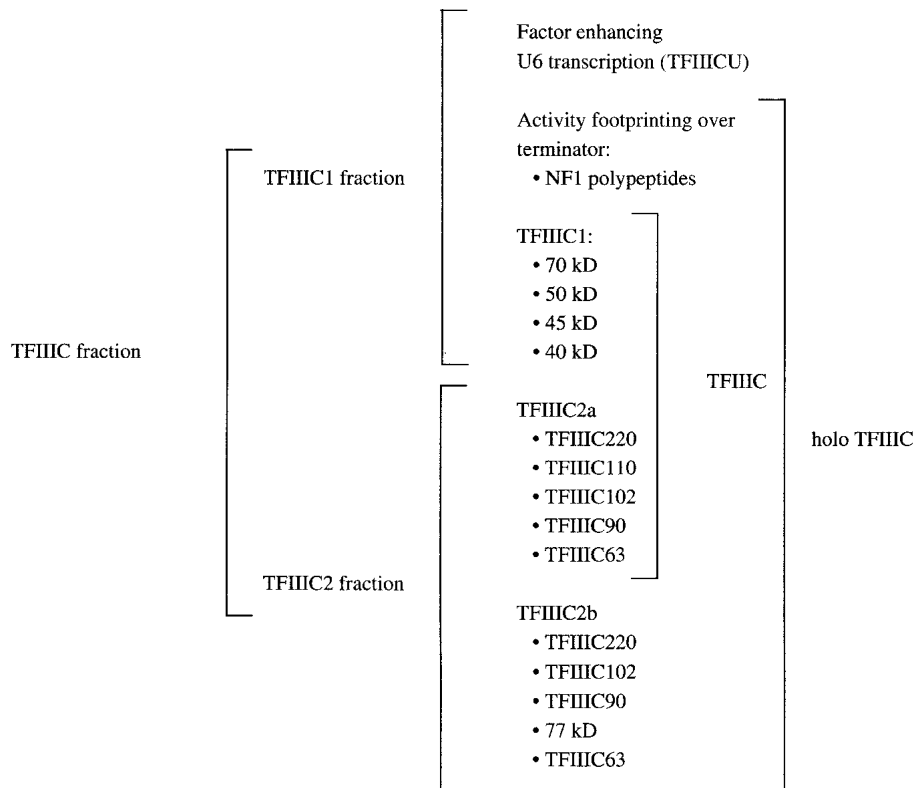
TFIIIC fraction

TFIIIC1 fraction

TFIIIC2 fraction

Factor enhancing U6 transcription (TFIIICU)

Activity footprinting over terminator:
• NF1 polypeptides

TFIIIC1:
• 70 kD
• 50 kD
• 45 kD
• 40 kD

TFIIIC2a
• TFIIIC220
• TFIIIC110
• TFIIIC102
• TFIIIC90
• TFIIIC63

TFIIIC2b
• TFIIIC220
• TFIIIC102
• TFIIIC90
• 77 kD
• TFIIIC63

TFIIIC

holo TFIIIC